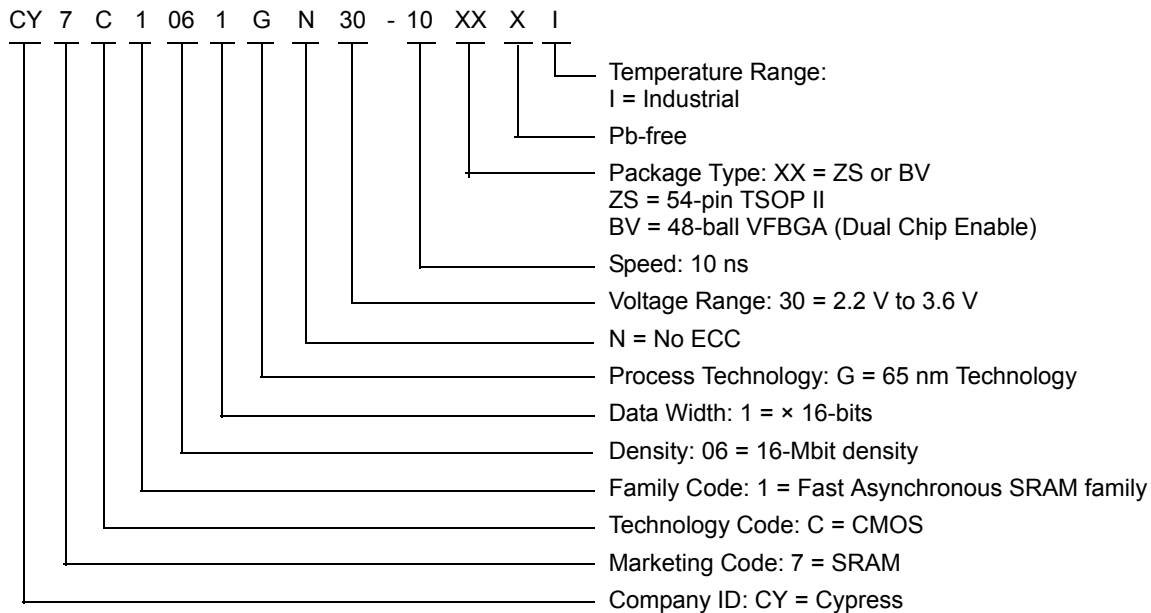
CY 7 C 1 06 1 G N 30 - 10 XX X I

Temperature Range:
I = Industrial

Pb-free

Package Type: XX = ZS or BV
ZS = 54-pin TSOP II
BV = 48-ball VFBGA (Dual Chip Enable)

Speed: 10 ns

Voltage Range: 30 = 2.2 V to 3.6 V

N = No ECC

Process Technology: G = 65 nm Technology

Data Width: 1 = × 16-bits

Density: 06 = 16-Mbit density

Family Code: 1 = Fast Asynchronous SRAM family

Technology Code: C = CMOS

Marketing Code: 7 = SRAM

Company ID: CY = Cypress